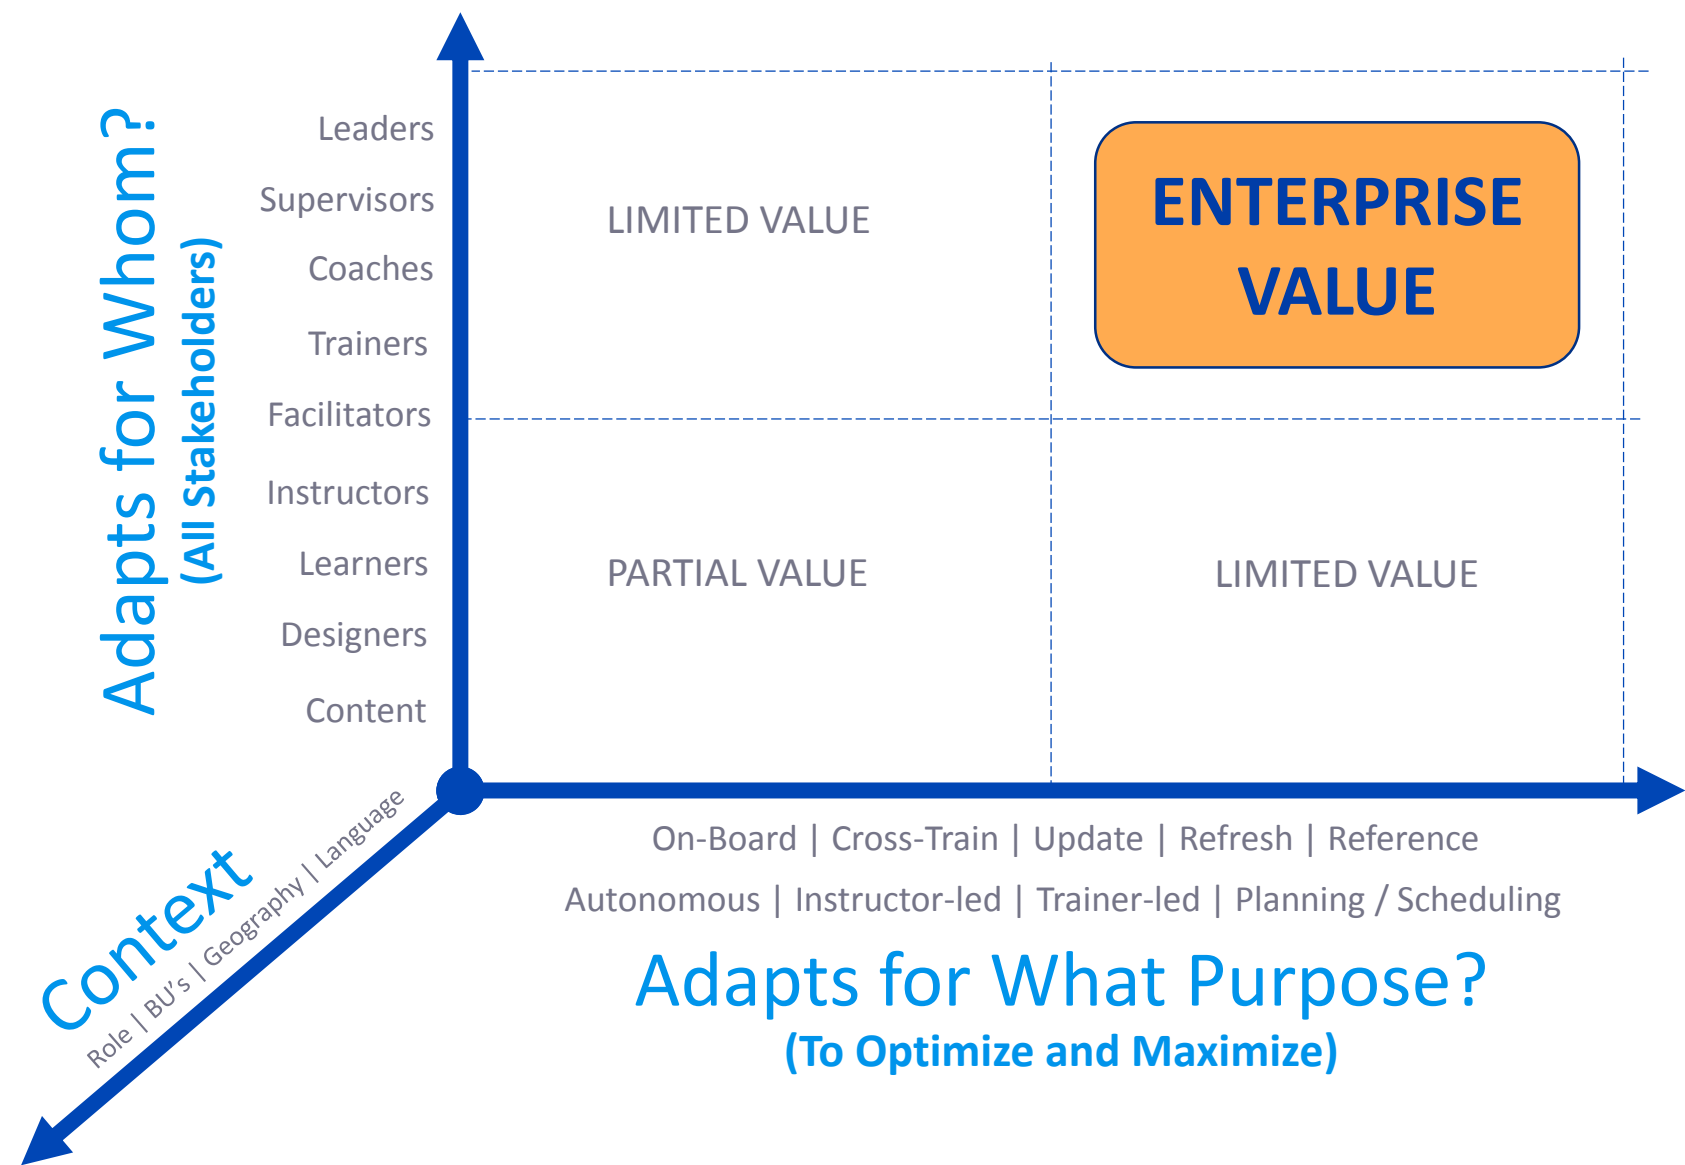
Adapts for Whom?
(All Stakeholders)

Leaders
Supervisors
Coaches
Trainers
Facilitators
Instructors
Learners
Designers
Content

LIMITED VALUE

ENTERPRISE VALUE

PARTIAL VALUE

LIMITED VALUE

On-Board | Cross-Train | Update | Refresh | Reference
Autonomous | Instructor-led | Trainer-led | Planning / Scheduling

Adapts for What Purpose?
(To Optimize and Maximize)

Context
Role | BU's | Geography | Language